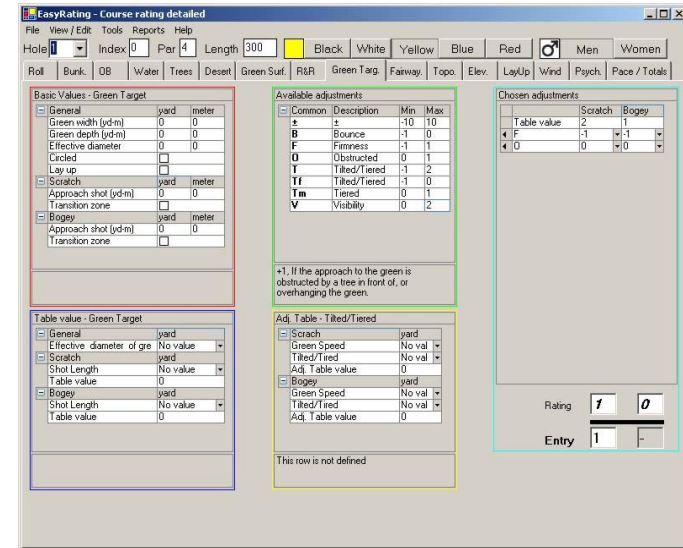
EasyRating - Course rating detailed

File View / Edit Tools Reports Help

Hole 1 Index 0 Par 4 Length 300 Black White Yellow Blue Red Men Women

Roll | Bunk. | OB | Water | Trees | Desert | Green Surf. | R&R | Green Targ. | Fairway. | Topo. | Elev. | LayUp | Wind | Psych. | Pace / Totals

Basic Values - Green Target

| General | yard | meter |
|---|---|---|
| Green width (yd-m) | 0 | 0 |
| Green depth (yd-m) | 0 | 0 |
| Effective diameter | 0 | 0 |
| Circled | | |
| Lay up | | |
| Scratch | yard | meter |
| Approach shot (yd-m) | 0 | 0 |
| Transition zone | | |
| Bogey | yard | meter |
| Approach shot (yd-m) | 0 | 0 |
| Transition zone | | |

Available adjustments

| Common | Description | Min | Max |
|---|---|---|---|
| ± | ± | -10 | 10 |
| B | Bounce | -1 | 0 |
| F | Firmness | -1 | 1 |
| O | Obstructed | 0 | 1 |
| T | Tilted/Tiered | -1 | 2 |
| Tf | Tilted/Tiered | -1 | 0 |
| Tm | Tiered | 0 | 1 |
| V | Visibility | 0 | 2 |

+1, If the approach to the green is obstructed by a tree in front of, or overhanging the green.

Chosen adjustments

| | Scratch | Bogey |
|---|---|---|
| Table value | 2 | 1 |
| F | -1 | -1 |
| O | 0 | 0 |

Table value - Green Target

| General | yard |
|---|---|
| Effective diameter of gre | No value |
| Scratch | yard |
| Shot Length | No value |
| Table value | 0 |
| Bogey | yard |
| Shot Length | No value |
| Table value | 0 |

Adj. Table - Tilted/Tiered

| Scrach | yard |
|---|---|
| Green Speed | No val |
| Tilted/Tired | No val |
| Adj. Table value | 0 |
| Bogey | yard |
| Green Speed | No val |
| Tilted/Tired | No val |
| Adj. Table value | 0 |

This row is not defined

Rating 1 0

Entry 1 -